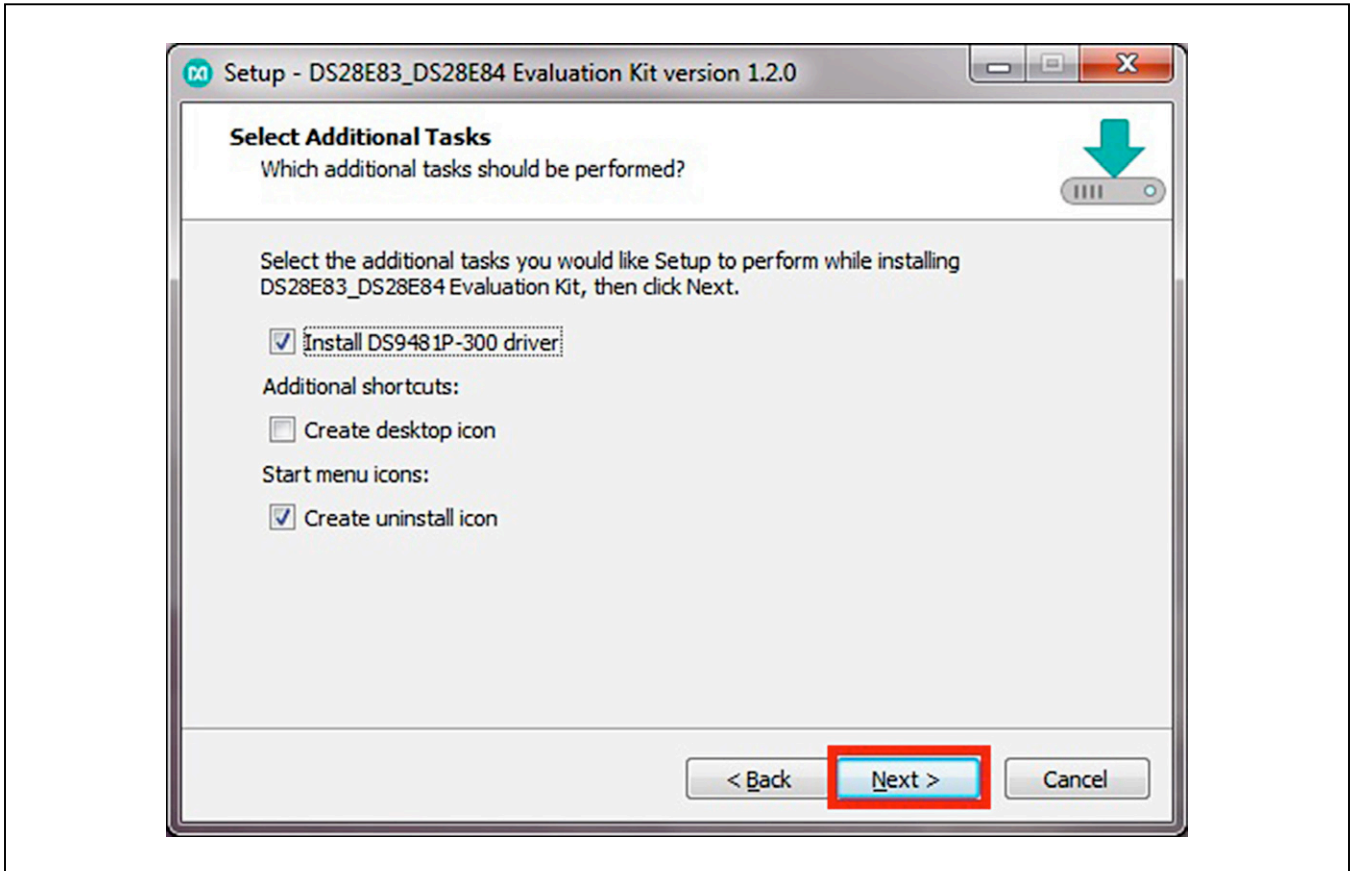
Setup - DS28E83_DS28E84 Evaluation Kit version 1.2.0

Select Additional Tasks
Which additional tasks should be performed?

Select the additional tasks you would like Setup to perform while installing DS28E83_DS28E84 Evaluation Kit, then click Next.

Install DS9481P-300 driver

Additional shortcuts:

Create desktop icon

Start menu icons:

Create uninstall icon

< Back
Next >
Cancel